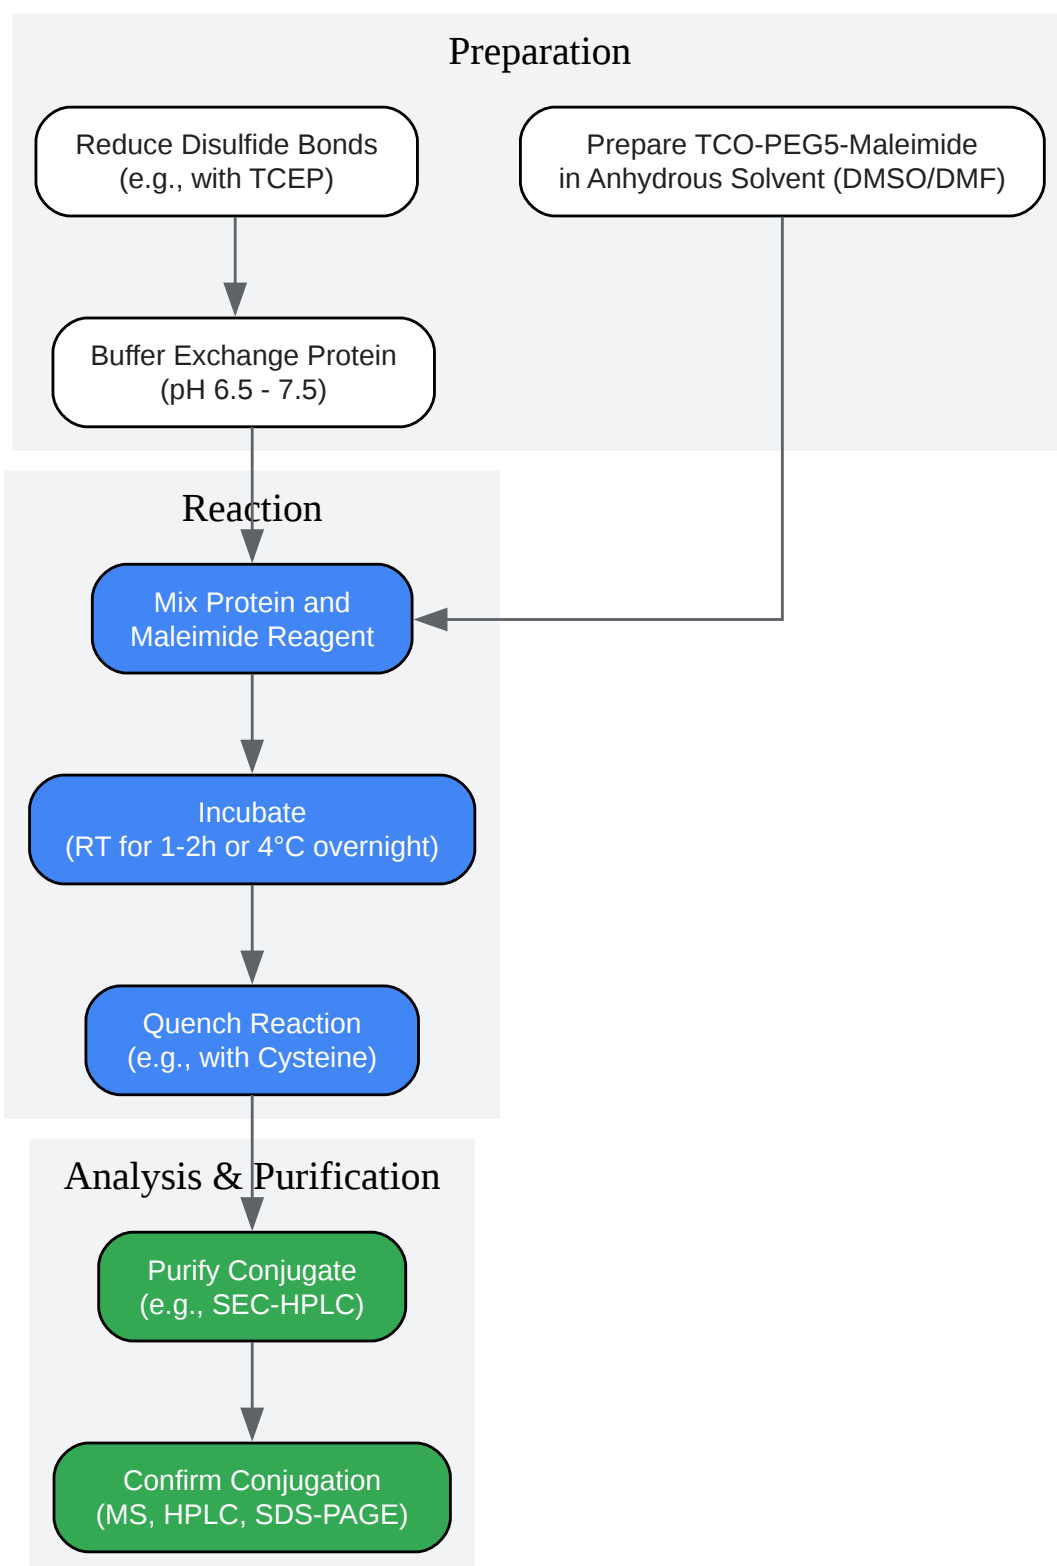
Preparation

Reduce Disulfide Bonds
(e.g., with TCEP)

Prepare TCO-PEG5-Maleimide
in Anhydrous Solvent (DMSO/DMF)

Buffer Exchange Protein
(pH 6.5 - 7.5)

Reaction

Mix Protein and
Maleimide Reagent

Incubate
(RT for 1-2h or 4°C overnight)

Quench Reaction
(e.g., with Cysteine)

Analysis & Purification

Purify Conjugate
(e.g., SEC-HPLC)

Confirm Conjugation
(MS, HPLC, SDS-PAGE)